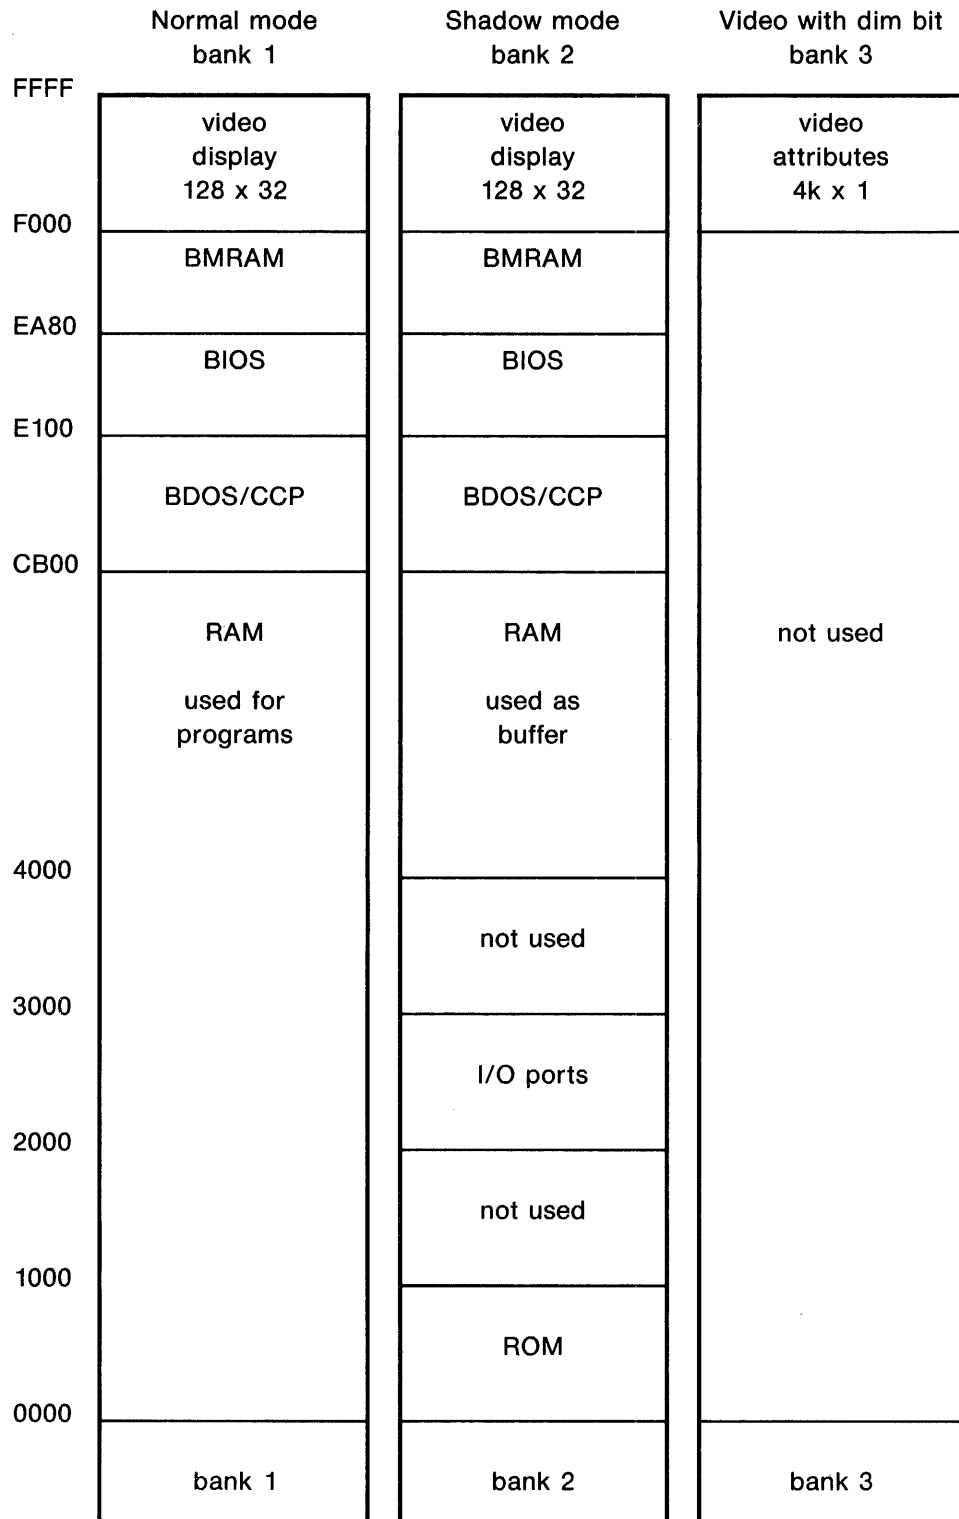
Normal mode
bank 1

Shadow mode
bank 2

Video with dim bit
bank 3

FFFF

video
display
128 x 32

video
display
128 x 32

video
attributes
4k x 1

F000

BMRAM

BMRAM

EA80

BIOS

BIOS

E100

BDOS/CCP

BDOS/CCP

CB00

RAM

used for
programs

RAM

used as
buffer

not used

4000

not used

3000

I/O ports

2000

not used

1000

ROM

0000

bank 1

bank 2

bank 3